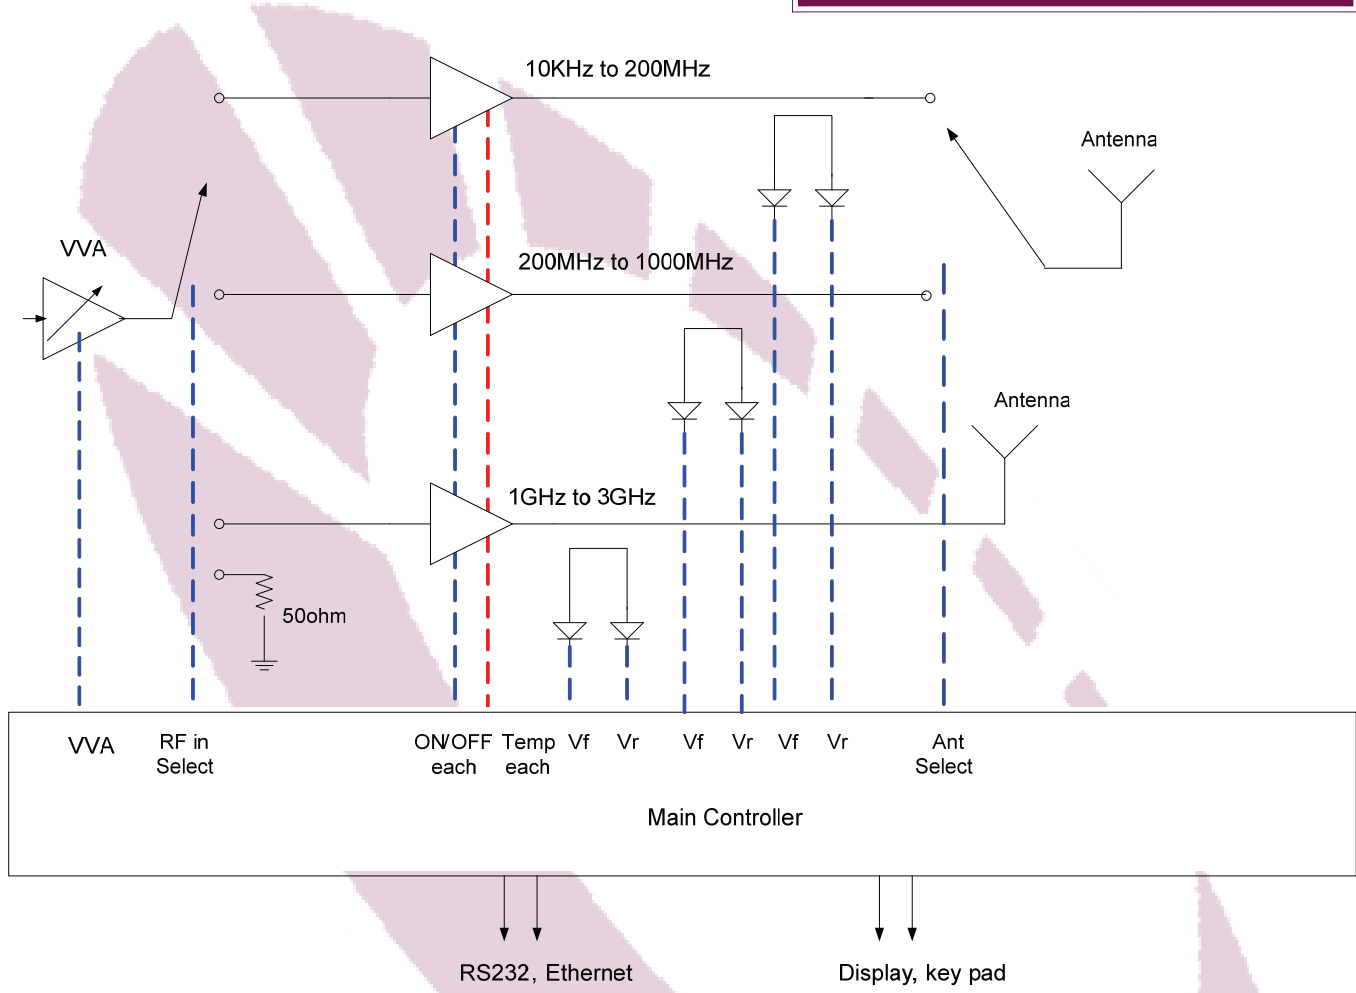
10KHz to 200MHz

Antenna

VVA

200MHz to 1000MHz

Antenna

1GHz to 3GHz

50ohm

VVA

RF in Select

ON/OFF each

Temp each

Vf

Vr

Vf

Vr

Vf

Vr

Ant Select

Main Controller

RS232, Ethernet

Display, key pad